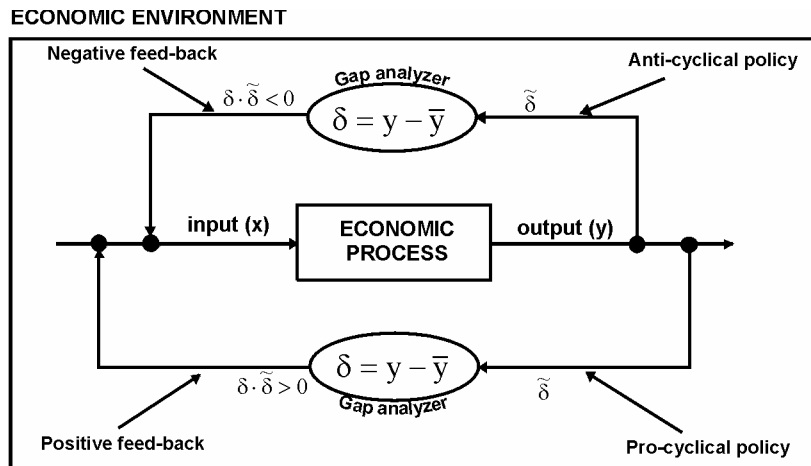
ECONOMIC ENVIRONMENT

Negative feed-back

Gap analyzer

Anti-cyclical policy

$\delta \cdot \tilde{\delta} < 0$

$\delta = y - \overline{y}$

$\tilde{\delta}$

input (x)

ECONOMIC PROCESS

output (y)

$\delta \cdot \tilde{\delta} > 0$

$\delta = y - \overline{y}$

$\tilde{\delta}$

Gap analyzer

Positive feed-back

Pro-cyclical policy